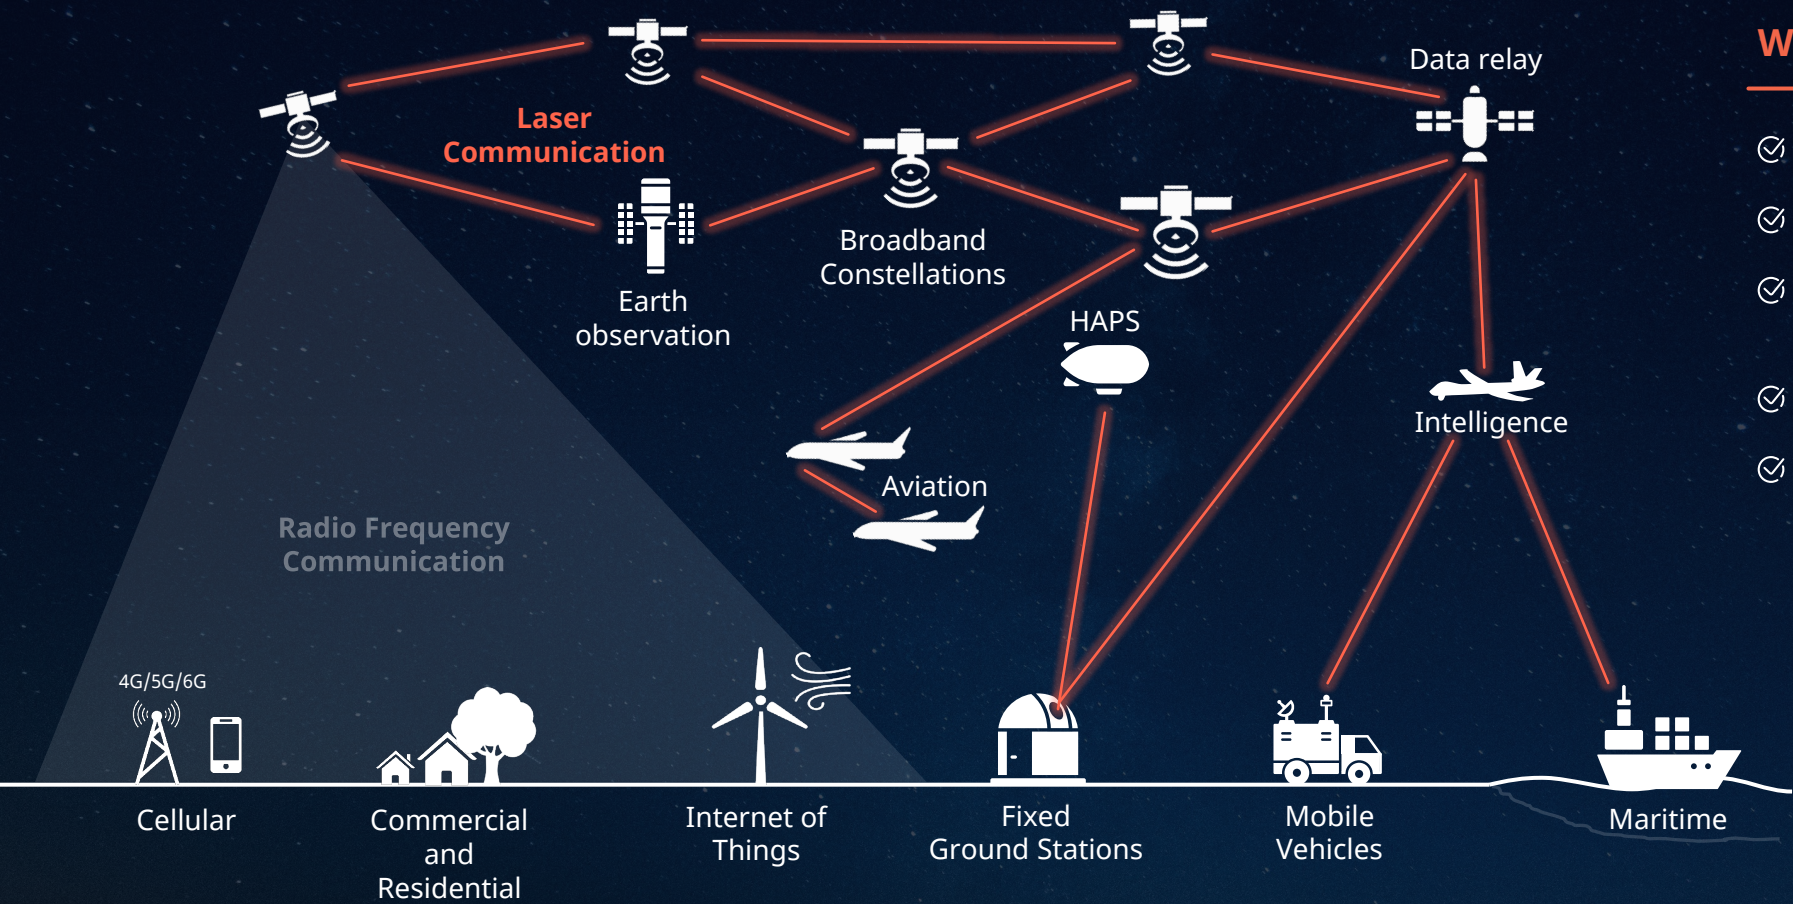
Laser Communication

Data relay

W

Broadband Constellations

Earth observation

HAPS

Intelligence

Aviation

Radio Frequency Communication

4G/5G/6G

Cellular

Commercial and Residential

Internet of Things

Fixed Ground Stations

Mobile Vehicles

Maritime